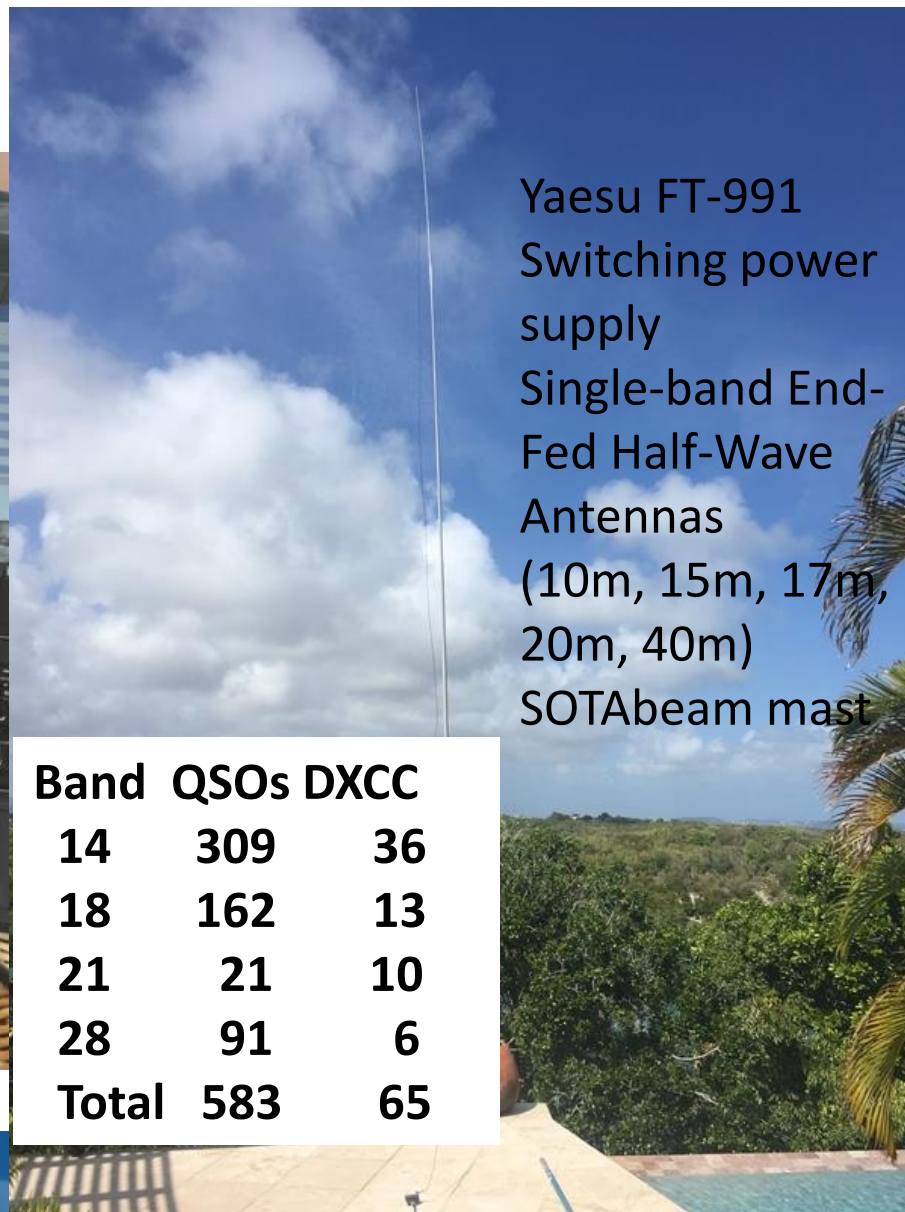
Yaesu FT-991
Switching power supply
Single-band End-Fed Half-Wave Antennas (10m, 15m, 17m, 20m, 40m)
SOTAbeam mast

| Band | QSOs | DXCC |
|---|---|---|
| 14 | 309 | 36 |
| 18 | 162 | 13 |
| 21 | 21 | 10 |
| 28 | 91 | 6 |
| Total | 583 | 65 |